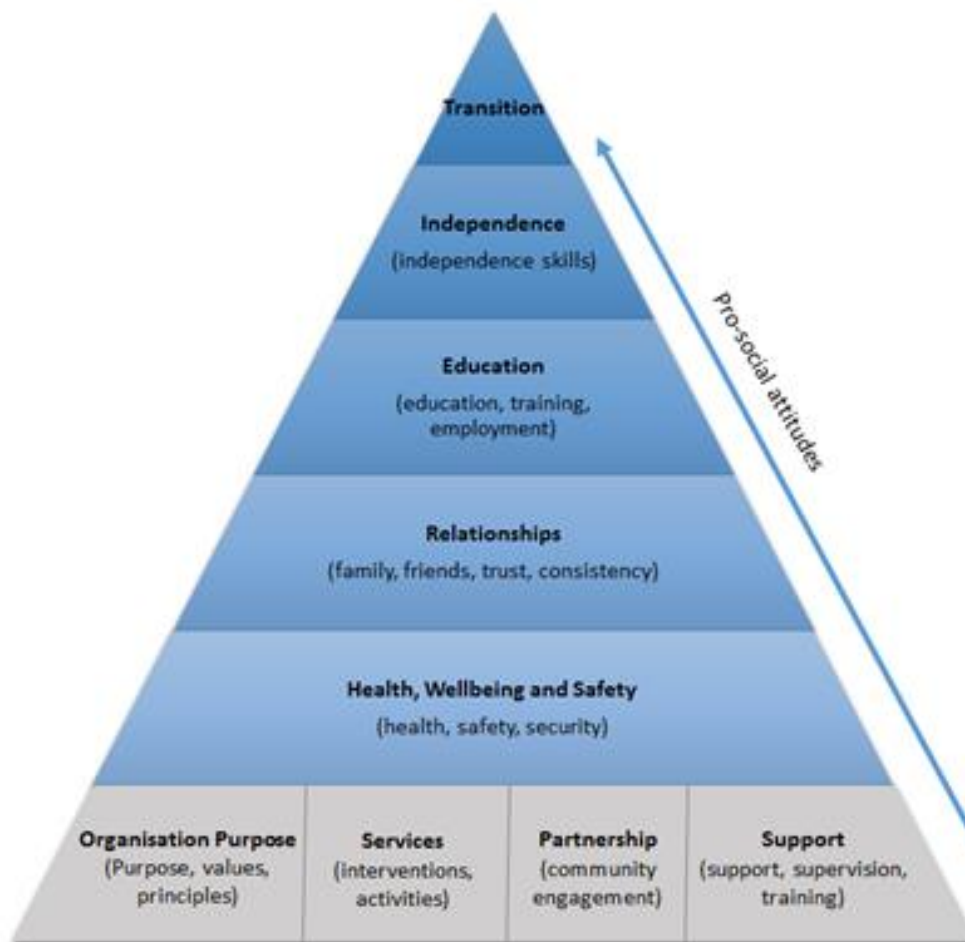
Transition

Independence
(independence skills)

Education
(education, training, employment)

Relationships
(family, friends, trust, consistency)

Health, Wellbeing and Safety
(health, safety, security)

| Organisation Purpose (Purpose, values, principles) | Services (interventions, activities) | Partnership (community engagement) | Support (support, supervision, training) |
|---|---|---|---|

Pro-social attitudes